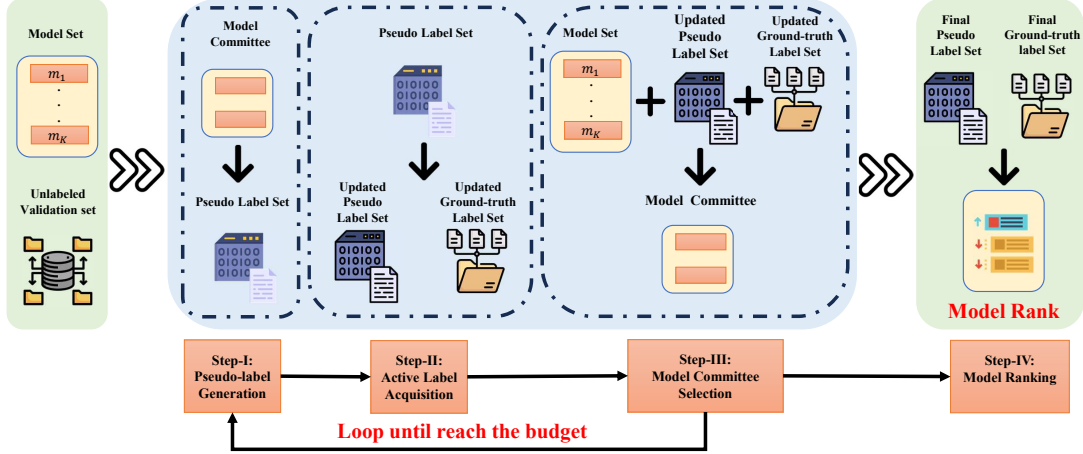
Model Set

$m_1$

$m_K$

Unlabeled Validation set

Model Committee

Pseudo Label Set

Pseudo Label Set

Updated Pseudo Label Set

Updated Ground-truth Label Set

Model Set

$m_1$

$m_K$

Updated Pseudo Label Set

Updated Ground-truth Label Set

Model Committee

Final Pseudo Label Set

Final Ground-truth label Set

Model Rank

Step-I: Pseudo-label Generation

Step-II: Active Label Acquisition

Step-III: Model Committee Selection

Step-IV: Model Ranking

Loop until reach the budget